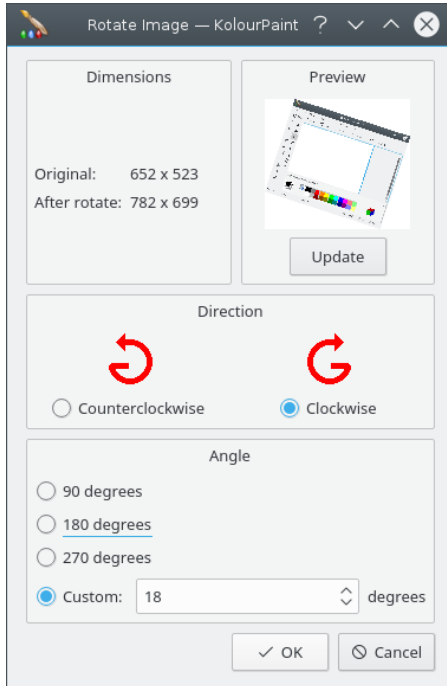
Rotate Image — KolourPaint ?

Dimensions

Original: 652 x 523
After rotate: 782 x 699

Preview

Update

Direction

Counterclockwise
Clockwise

Angle

90 degrees
180 degrees
270 degrees
Custom: 18 degrees

OK
Cancel